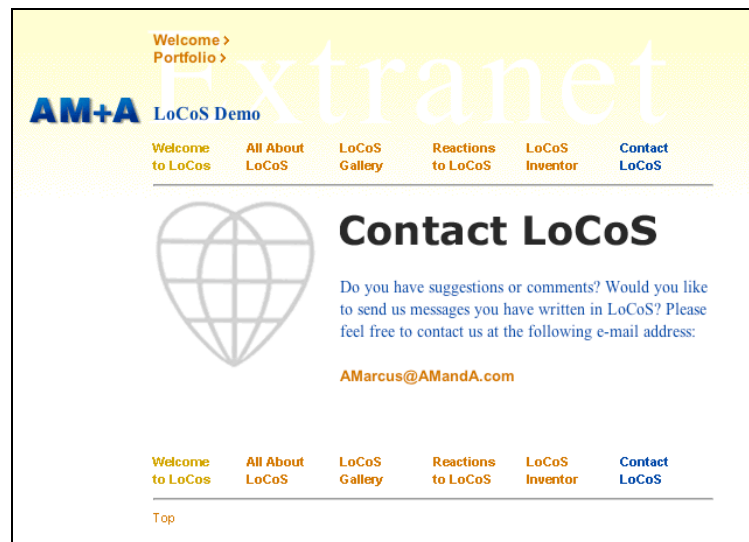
Welcome >
Portfolio >

Extranet

AM+A LoCoS Demo

Welcome to LoCos | All About LoCoS | LoCoS Gallery | Reactions to LoCoS | LoCoS Inventor | Contact LoCoS

Contact LoCoS

Do you have suggestions or comments? Would you like to send us messages you have written in LoCoS? Please feel free to contact us at the following e-mail address:

AMarcus@AMandA.com

Welcome to LoCos | All About LoCoS | LoCoS Gallery | Reactions to LoCoS | LoCoS Inventor | Contact LoCoS

Top